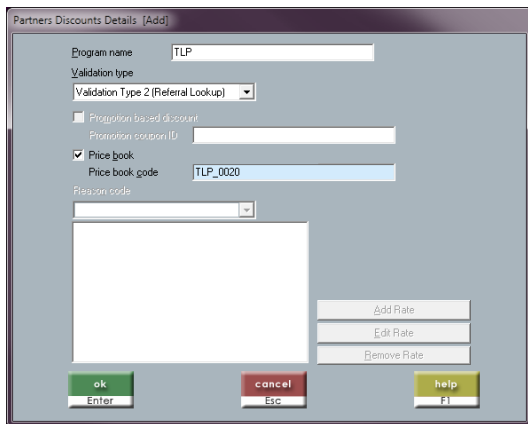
Partners Discounts Details [Add]

Program name TLP

Validation type

Validation Type 2 (Referral Lookup)

Promotion based discount

Promotion coupon ID

Price book

Price book code TLP_0020

Reason code

Add Rate

Edit Rate

Remove Rate

ok
Enter

cancel
Esc

help
F1